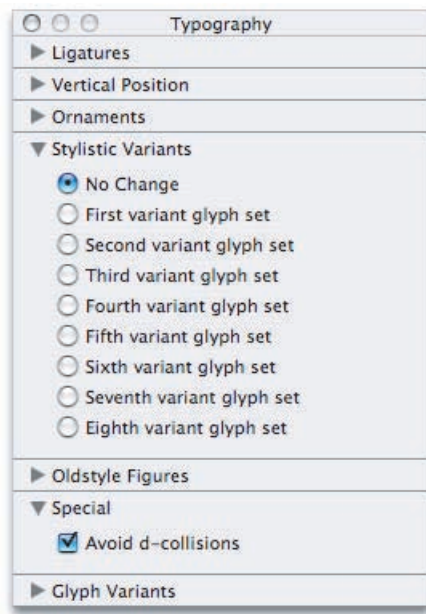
Typography

Ligatures

Vertical Position

Ornaments

Stylistic Variants

No Change

First variant glyph set

Second variant glyph set

Third variant glyph set

Fourth variant glyph set

Fifth variant glyph set

Sixth variant glyph set

Seventh variant glyph set

Eighth variant glyph set

Oldstyle Figures

Special

Avoid d-collisions

Glyph Variants